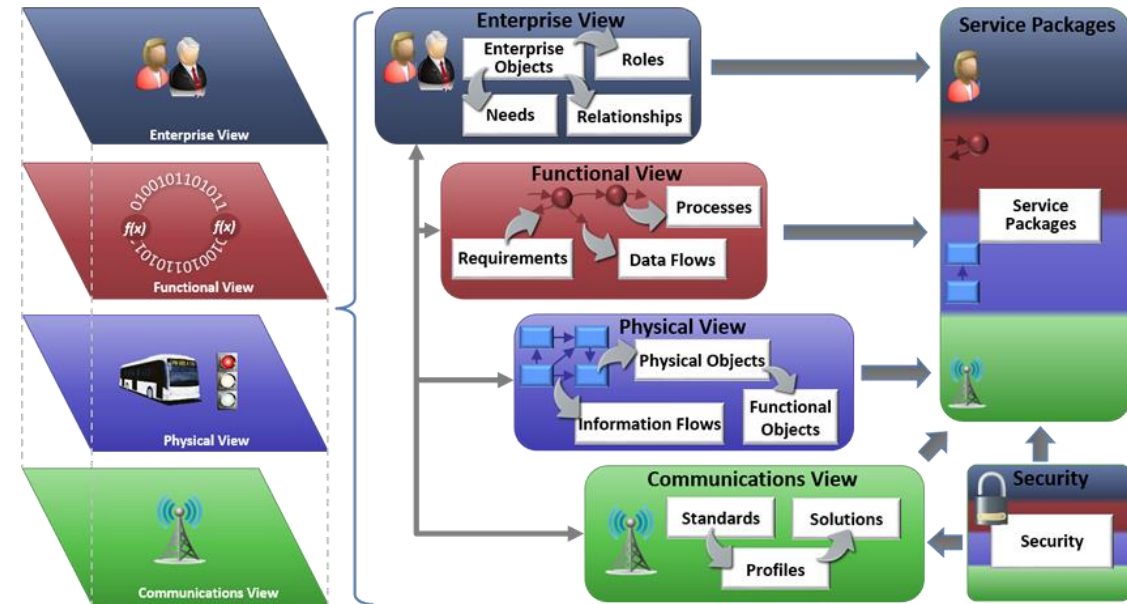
Enterprise View

0101011010110
f(x)
f(x)
1010110101

Functional View

Physical View

Communications View

Enterprise View
Enterprise Objects
Roles
Needs
Relationships

Functional View
Processes
Requirements
Data Flows

Physical View
Physical Objects
Information Flows
Functional Objects

Communications View
Standards
Solutions
Profiles

Service Packages
Service Packages

Security
Security